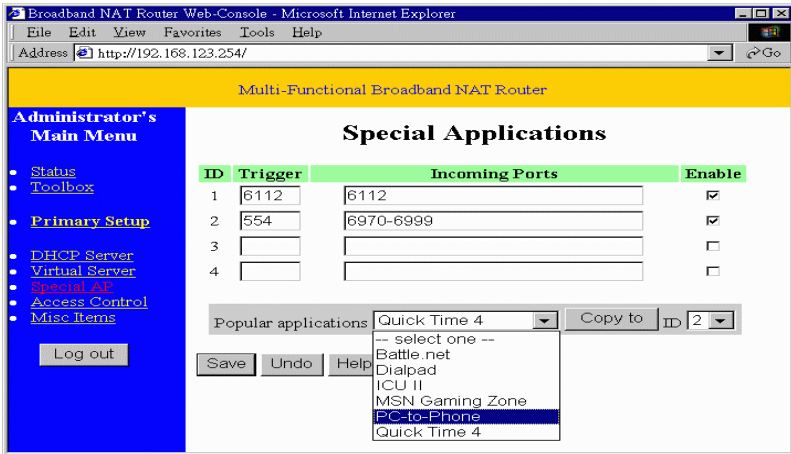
Broadband NAT Router Web-Console - Microsoft Internet Explorer

File Edit View Favorites Tools Help

Address http://192.168.123.254/

Go

Multi-Functional Broadband NAT Router

Administrator's Main Menu

- Status
- Toolbox
- Primary Setup
- DHCP Server
- Virtual Server
- Special AP
- Access Control
- Misc Items

Log out

Special Applications

| ID | Trigger | Incoming Ports | Enable |
|---|---|---|---|
| 1 | 6112 | 6112 | ☑ |
| 2 | 554 | 6970-6999 | ☑ |
| 3 | | | ☐ |
| 4 | | | ☐ |

Popular applications Quick Time 4 Copy to ID 2

-- select one --
Battle.net
Dialpad
ICU II
MSN Gaming Zone
PC-to-Phone
Quick Time 4

Save Undo Help